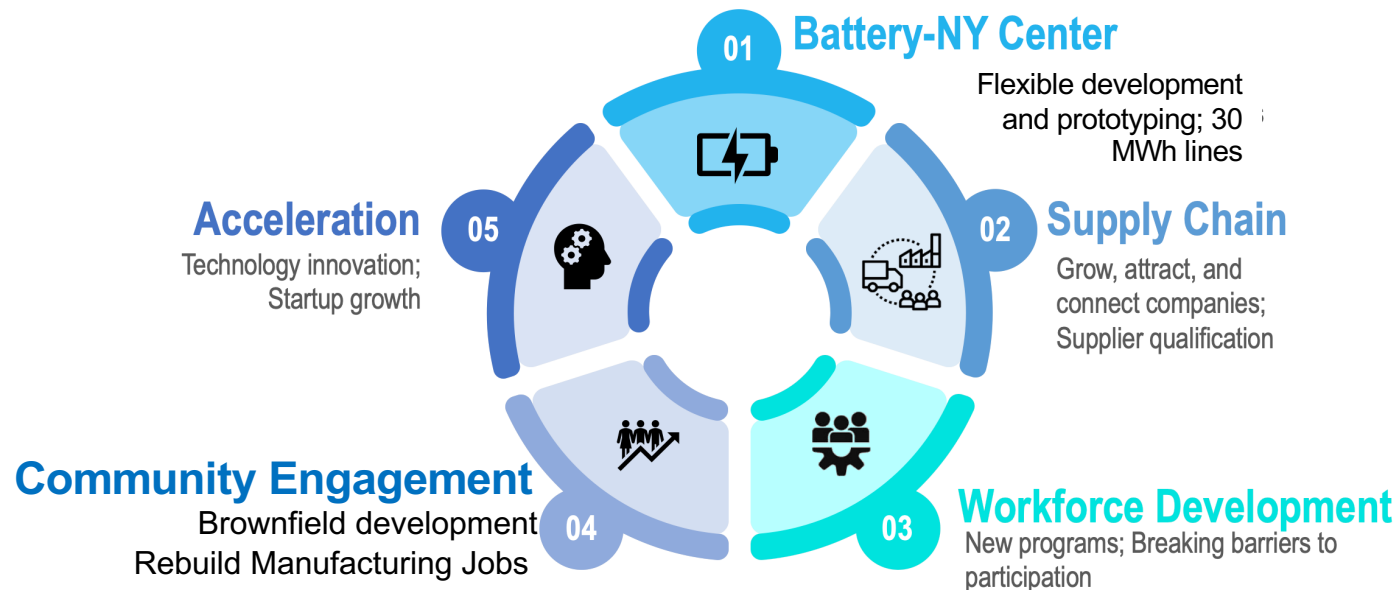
01 Battery-NY Center

Flexible development and prototyping; 30 MWh lines

02 Supply Chain

Grow, attract, and connect companies; Supplier qualification

03 Workforce Development

New programs; Breaking barriers to participation

04 Community Engagement

Brownfield development
Rebuild Manufacturing Jobs

05 Acceleration

Technology innovation; Startup growth